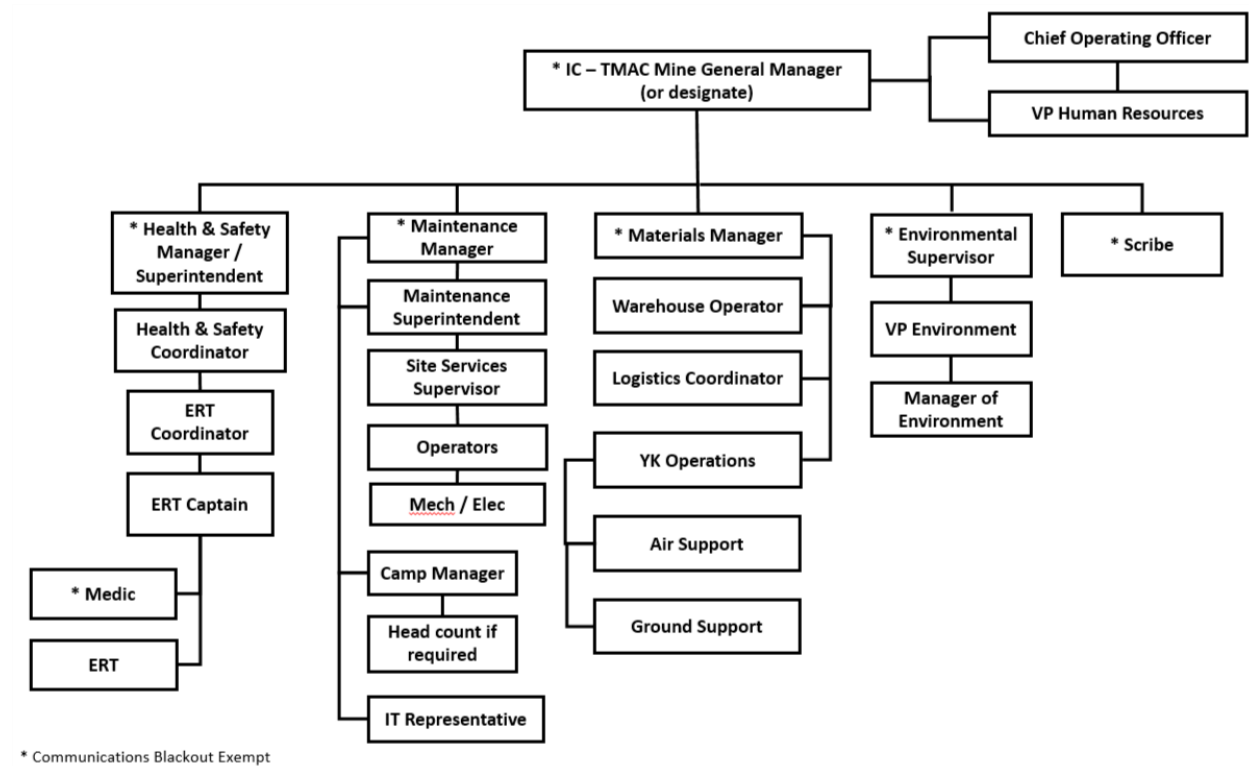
* IC – TMAC Mine General Manager (or designate)

Chief Operating Officer

VP Human Resources

* Health & Safety Manager / Superintendent

Health & Safety Coordinator

ERT Coordinator

ERT Captain

* Medic

ERT

* Maintenance Manager

Maintenance Superintendent

Site Services Supervisor

Operators

Mech / Elec

Camp Manager

Head count if required

IT Representative

* Materials Manager

Warehouse Operator

Logistics Coordinator

YK Operations

Air Support

Ground Support

* Environmental Supervisor

VP Environment

Manager of Environment

* Scribe

* Communications Blackout Exempt